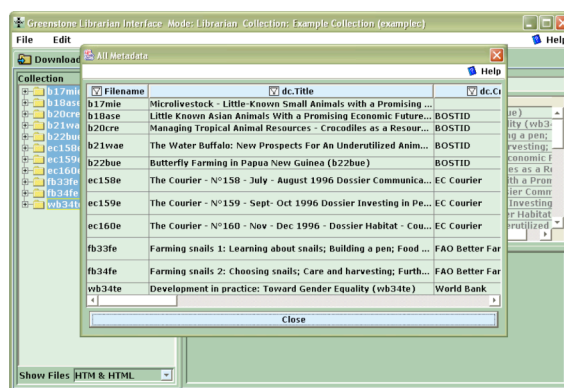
Greenstone Librarian Interface Mode: Librarian Collection: Example Collection (examplec)

File Edit

Help

Download

Collection

b17mi
b18ase
b20cre
b21wa
b22bu
ec158
ec159
ec160
fb33fe
fb34fe
wb34t

Show Files HTM & HTML

All Metadata

Help

| Filename | dc.Title | dc.Cr |
|---|---|---|
| b17mie | Microlivestock - Little-Known Small Animals with a Promising ... | |
| b18ase | Little Known Asian Animals With a Promising Economic Future... | BOSTID |
| b20cre | Managing Tropical Animal Resources - Crocodiles as a Resour... | BOSTID |
| b21wae | The Water Buffalo: New Prospects For An Underutilized Anim... | BOSTID |
| b22bue | Butterfly Farming in Papua New Guinea (b22bue) | BOSTID |
| ec158e | The Courier - N°158 - July - August 1996 Dossier Communica... | EC Courier |
| ec159e | The Courier - N°159 - Sept- Oct 1996 Dossier Investing in Pe... | EC Courier |
| ec160e | The Courier - N°160 - Nov - Dec 1996 - Dossier Habitat - Cou... | EC Courier |
| fb33fe | Farming snails 1: Learning about snails; Building a pen; Food ... | FAO Better Far |
| fb34fe | Farming snails 2: Choosing snails; Care and harvesting; Furth... | FAO Better Far |
| wb34te | Development in practice: Toward Gender Equality (wb34te) | World Bank |

Close

ue)
ity (wb3
g a pen;
rvesting;
conomic F
es as a R
th a Pron
sier Comm
Investing
r Habitat
erutilized